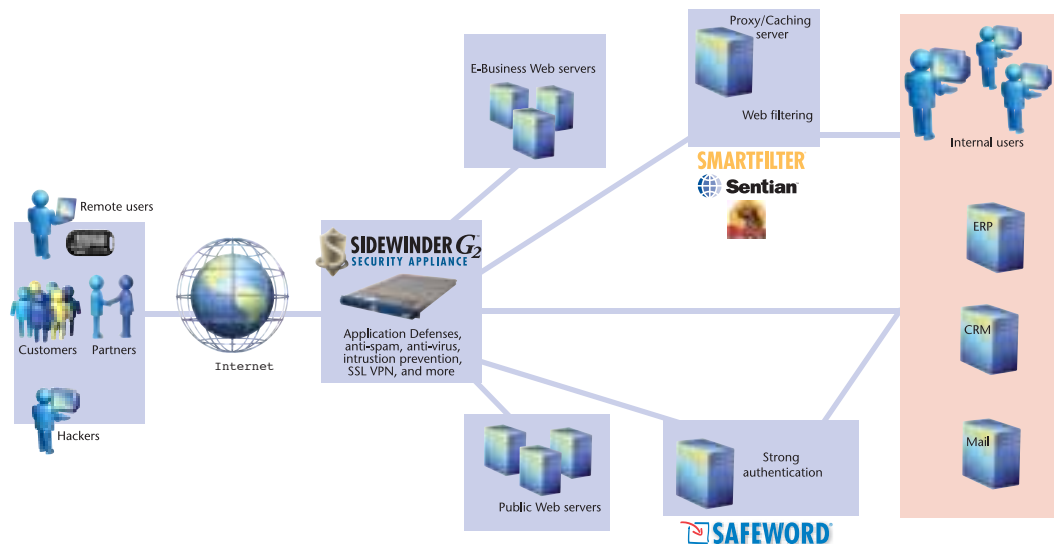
Remote users

Customers

Partners

Hackers

Internet

SIDEWINDER $G_2$
SECURITY APPLIANCE

Application Defenses, anti-spam, anti-virus, intrustion prevention, SSL VPN, and more

E-Business Web servers

Public Web servers

Proxy/Caching server

Web filtering

SMARTFILTER

Sentian

Strong authentication

SAFEWORD

Internal users

ERP

CRM

Mail